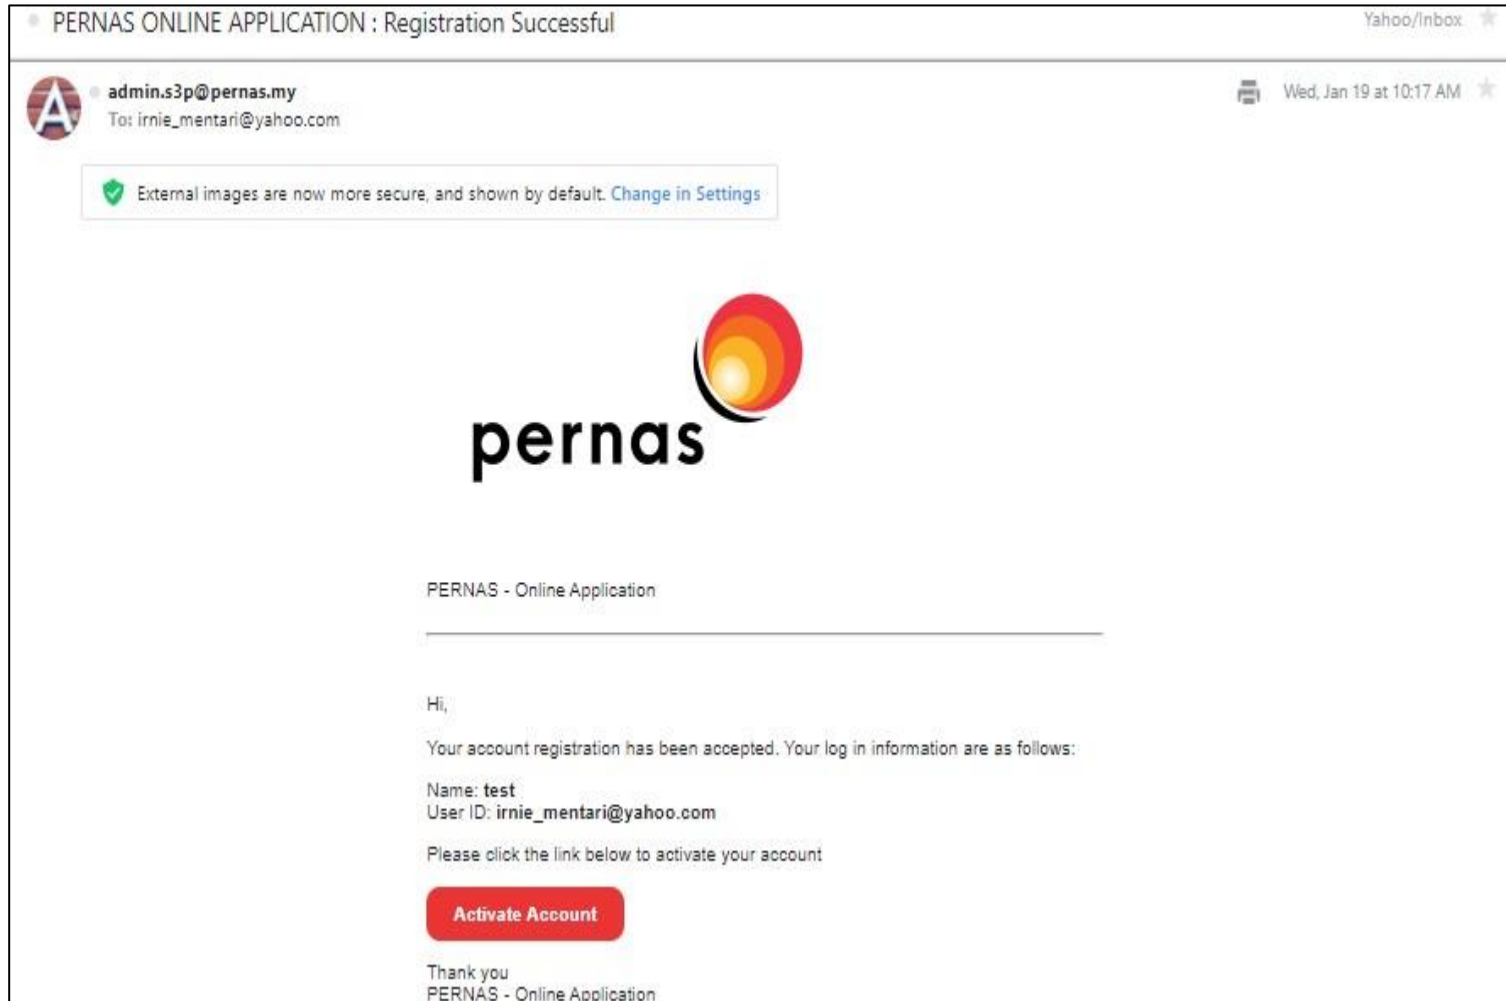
PERNAS ONLINE APPLICATION : Registration Successful

Yahoo/Inbox

A

admin.s3p@pernas.my
To: irnie_mentari@yahoo.com

Wed, Jan 19 at 10:17 AM

External images are now more secure, and shown by default. Change in Settings

pernas

PERNAS - Online Application

Hi,

Your account registration has been accepted. Your log in information are as follows:

Name: **test**
User ID: **irnie_mentari@yahoo.com**

Please click the link below to activate your account

Activate Account

Thank you
PERNAS - Online Application